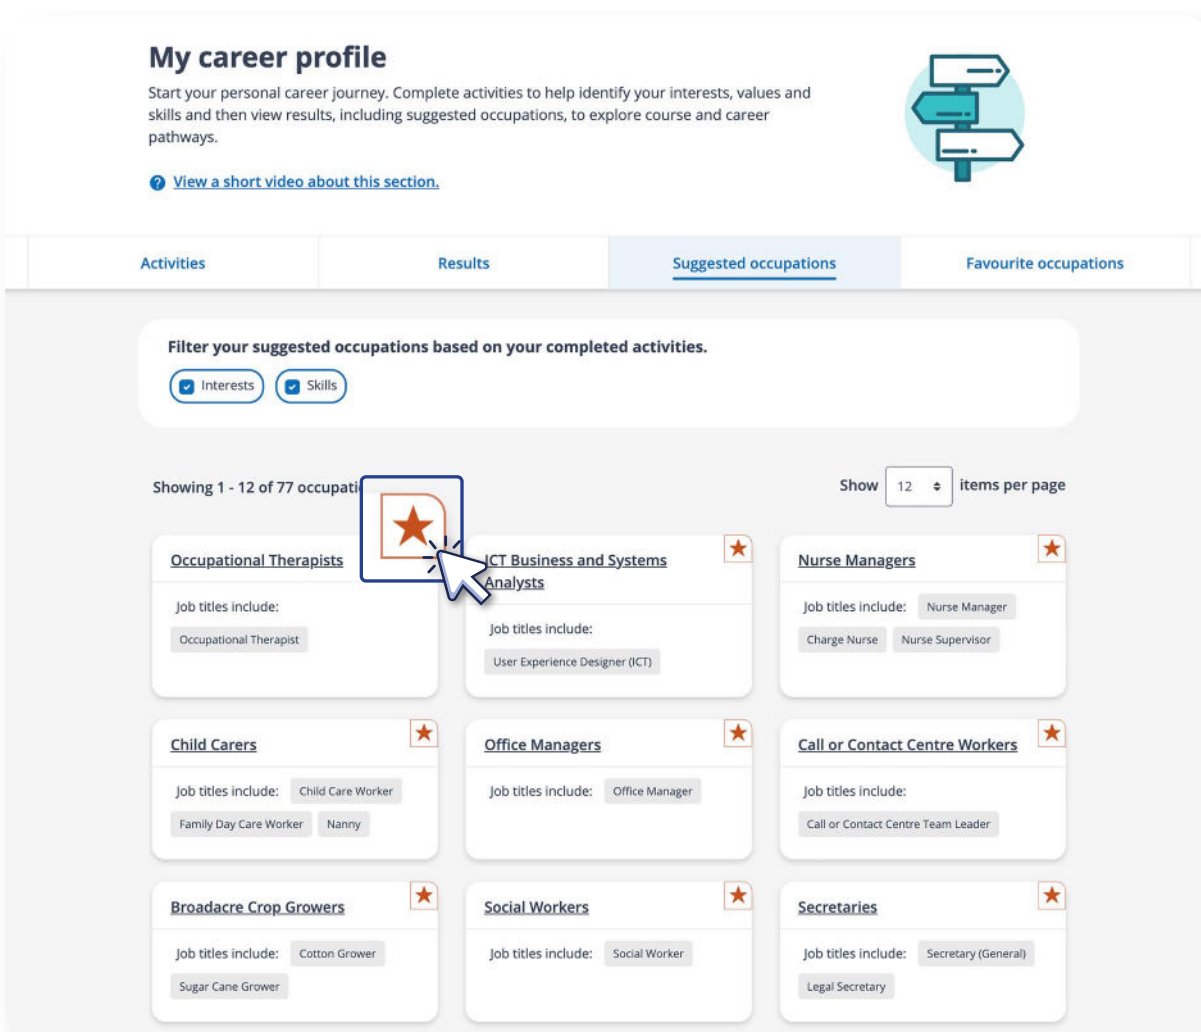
My career profile

Start your personal career journey. Complete activities to help identify your interests, values and skills and then view results, including suggested occupations, to explore course and career pathways.

View a short video about this section.

Activities | Results | Suggested occupations | Favourite occupations

Filter your suggested occupations based on your completed activities.

Interests  Skills

Showing 1 - 12 of 77 occupati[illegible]

Show 12 items per page

Occupational Therapists
Job titles include:
Occupational Therapist

ICT Business and Systems Analysts
Job titles include:
User Experience Designer (ICT)

Nurse Managers
Job titles include: Nurse Manager
Charge Nurse  Nurse Supervisor

Child Carers
Job titles include: Child Care Worker
Family Day Care Worker  Nanny

Office Managers
Job titles include: Office Manager

Call or Contact Centre Workers
Job titles include:
Call or Contact Centre Team Leader

Broadacre Crop Growers
Job titles include: Cotton Grower
Sugar Cane Grower

Social Workers
Job titles include: Social Worker

Secretaries
Job titles include: Secretary (General)
Legal Secretary